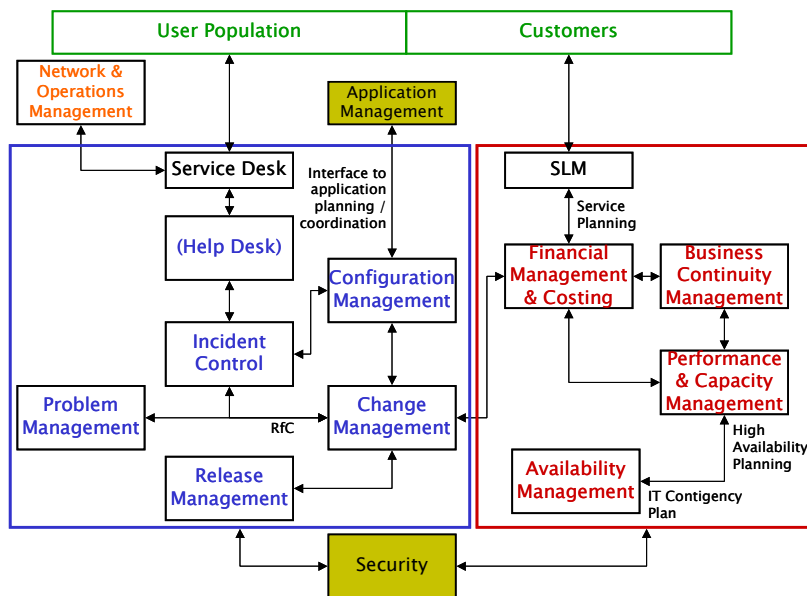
User Population

Customers

Network & Operations Management

Application Management

Service Desk

Interface to application planning / coordination

SLM

Service Planning

(Help Desk)

Configuration Management

Financial Management & Costing

Business Continuity Management

Incident Control

Performance & Capacity Management

Problem Management

RfC

Change Management

High Availability Planning

Release Management

Availability Management

IT Contigency Plan

Security